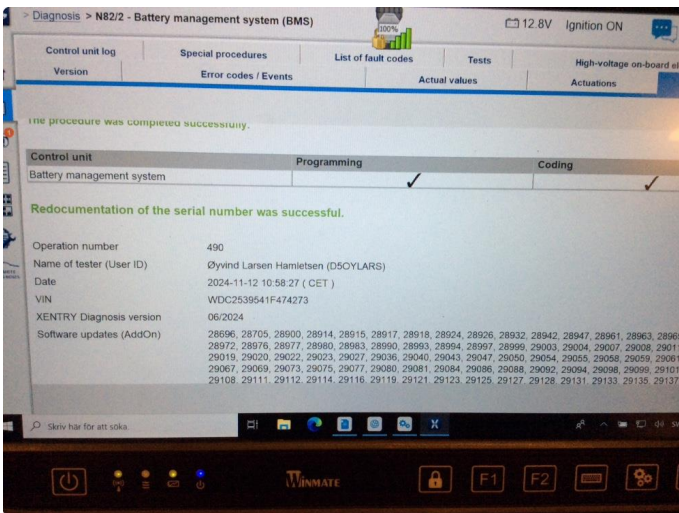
> Diagnosis > N82/2 - Battery management system (BMS)

100%

12.8V Ignition ON

Control unit log
Special procedures
List of fault codes
Tests
High-voltage on-board el
Version
Error codes / Events
Actual values
Actuations

The procedure was completed successfully.

| Control unit | Programming | Coding |
|---|---|---|
| Battery management system | ✓ | ✓ |

Redocumentation of the serial number was successful.

Operation number 490
Name of tester (User ID) Øyvind Larsen Hamletsen (D5OYLARS)
Date 2024-11-12 10:58:27 ( CET )
VIN WDC2539541F474273
XENTRY Diagnosis version 06/2024
Software updates (AddOn) 28696, 28705, 28900, 28914, 28915, 28917, 28918, 28924, 28926, 28932, 28942, 28947, 28961, 28963, 2896 28972, 28976, 28977, 28980, 28983, 28990, 28993, 28994, 28997, 28999, 29003, 29004, 29007, 29008, 2901 29019, 29020, 29022, 29023, 29027, 29036, 29040, 29043, 29047, 29050, 29054, 29055, 29058, 29059, 2906 29067, 29069, 29073, 29075, 29077, 29080, 29081, 29084, 29086, 29088, 29092, 29094, 29098, 29099, 2910 29108, 29111, 29112, 29114, 29116, 29119, 29121, 29123, 29125, 29127, 29128, 29131, 29133, 29135, 29137

Skriv här för att söka

WINMATE

F1 F2